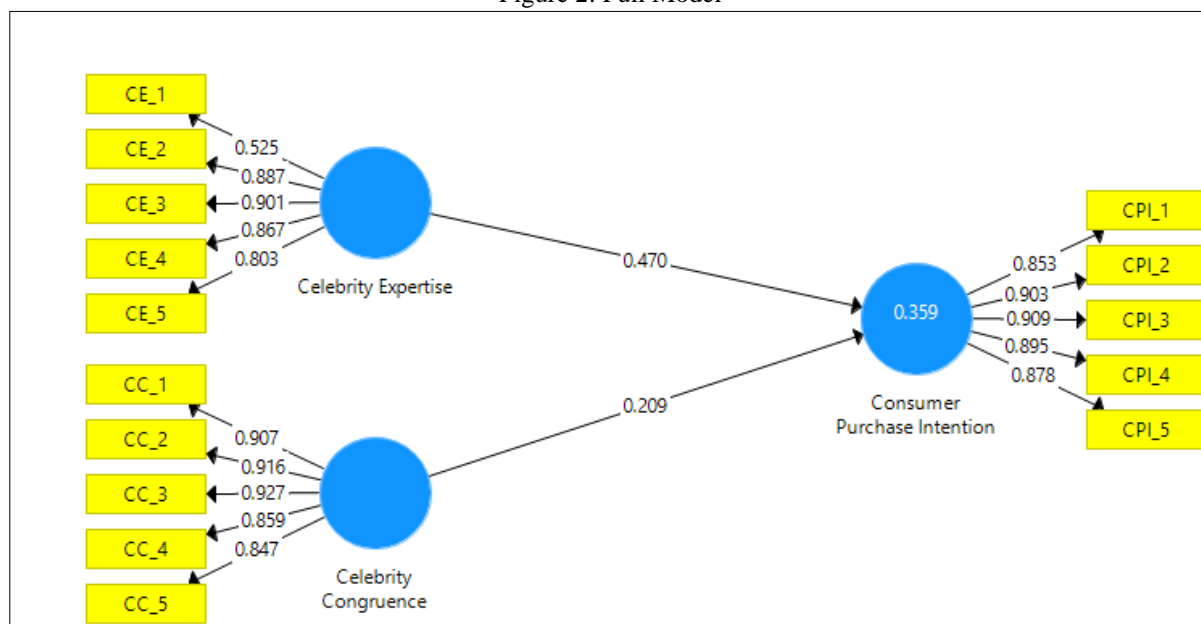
Figure 2: Full Model

CE_1
CE_2
CE_3
CE_4
CE_5
0.525
0.887
0.901
0.867
0.803
Celebrity Expertise

CC_1
CC_2
CC_3
CC_4
CC_5
0.907
0.916
0.927
0.859
0.847
Celebrity Congruence

0.470
0.209

0.359
Consumer Purchase Intention

0.853
0.903
0.909
0.895
0.878
CPI_1
CPI_2
CPI_3
CPI_4
CPI_5